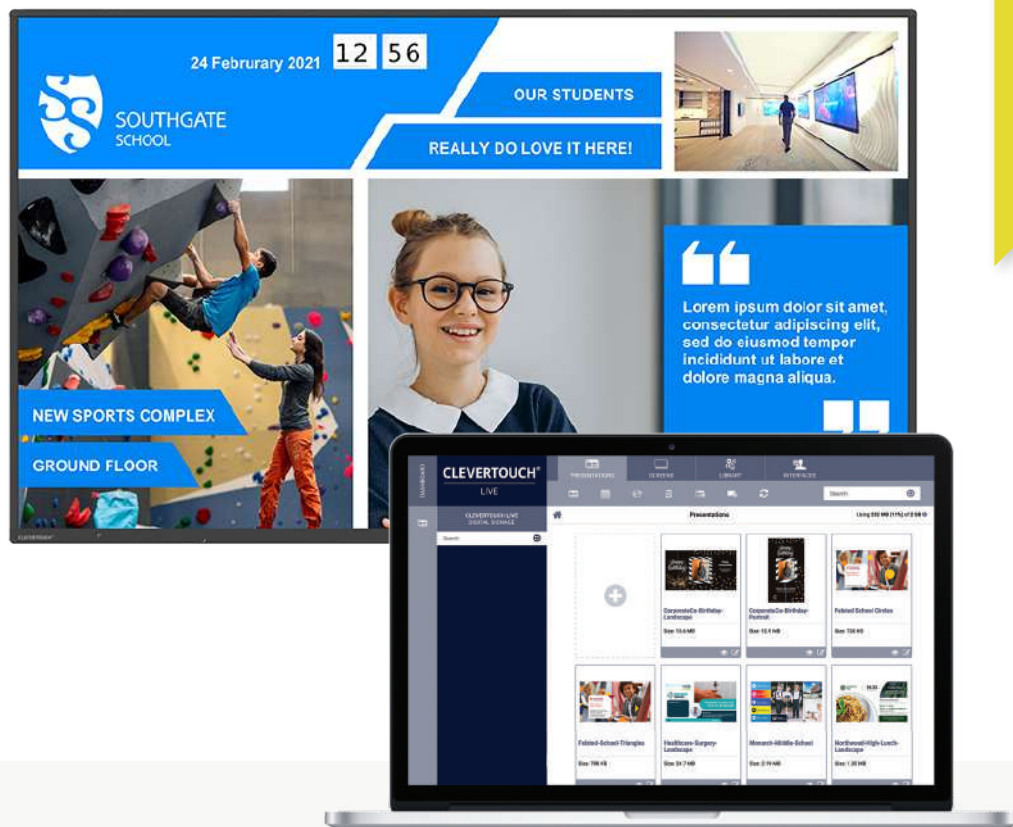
24 Februrary 2021 12 56

SOUTHGATE SCHOOL

OUR STUDENTS

REALLY DO LOVE IT HERE!

NEW SPORTS COMPLEX

GROUND FLOOR

Lorem ipsum dolor sit amet, consectetur adipiscing elit, sed do eiusmod tempor incididunt ut labore et dolore magna aliqua.

CLEVERTOUCH LIVE

PRESENTATIONS SCREENS LIBRARY INTERFACES

Search

CLEVERTOUCH LIVE DIGITAL SIGNAGE

Search

Presentations

Using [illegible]

CorporateCo-Birthday-Landscape
Size: 10.6 MB

CorporateCo-Birthday-Portrait
Size: 10.5 MB

Felsted School Circles
Size: 730 KB

Felsted-School-Triangles
Size: 786 KB

Healthcare-Surgery-Landscape
Size: 34.7 MB

Monarch-Middle-School
Size: 2.19 MB

Northwood-High-Lunch-Landscape
Size: 1.35 MB